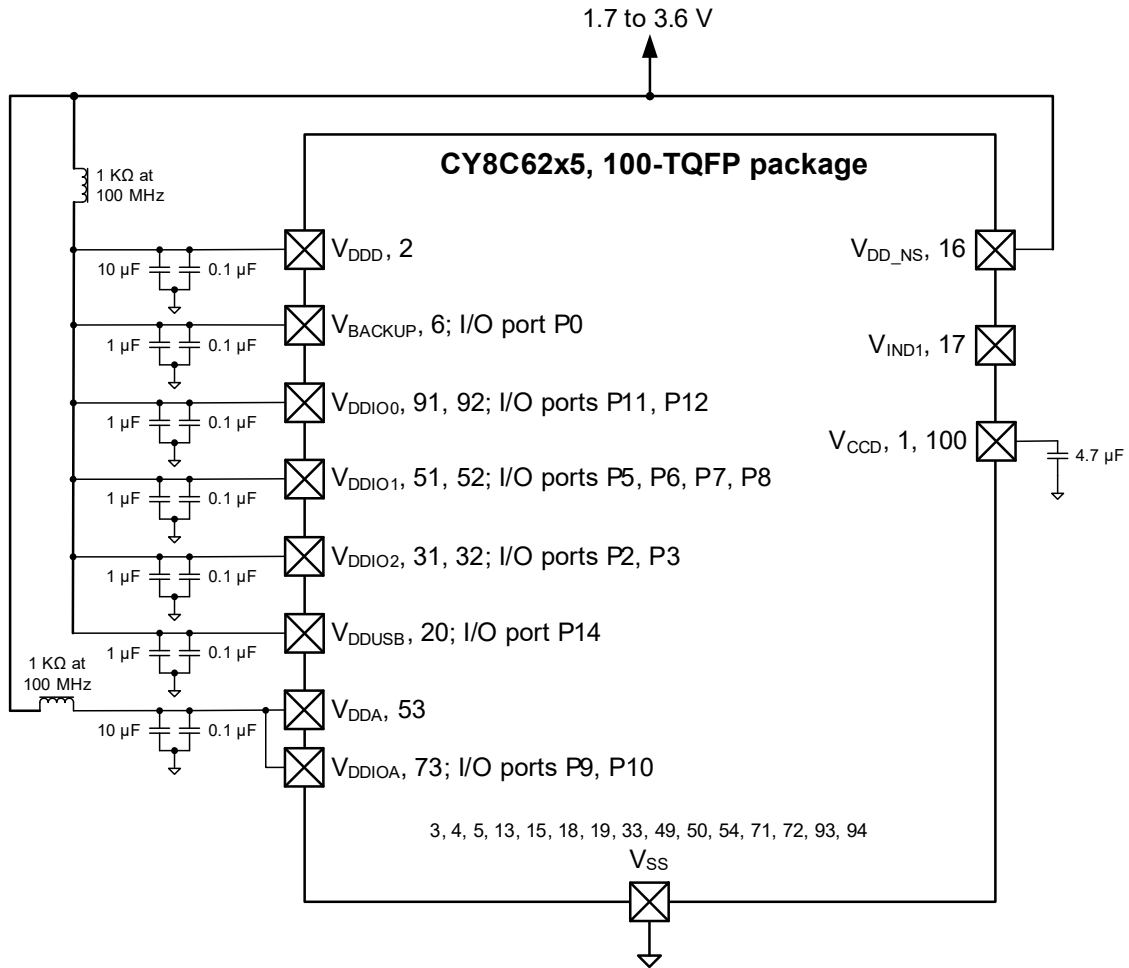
1.7 to 3.6 V

CY8C62x5, 100-TQFP package

1 KΩ at 100 MHz

$V_{DDD}$, 2

10 µF

0.1 µF

$V_{DD\_NS}$, 16

$V_{BACKUP}$, 6; I/O port P0

1 µF

0.1 µF

$V_{IND1}$, 17

$V_{DDIO0}$, 91, 92; I/O ports P11, P12

1 µF

0.1 µF

$V_{CCD}$, 1, 100

4.7 µF

$V_{DDIO1}$, 51, 52; I/O ports P5, P6, P7, P8

1 µF

0.1 µF

$V_{DDIO2}$, 31, 32; I/O ports P2, P3

1 µF

0.1 µF

$V_{DDUSB}$, 20; I/O port P14

1 µF

0.1 µF

1 KΩ at 100 MHz

$V_{DDA}$, 53

10 µF

0.1 µF

$V_{DDIOA}$, 73; I/O ports P9, P10

3, 4, 5, 13, 15, 18, 19, 33, 49, 50, 54, 71, 72, 93, 94

$V_{SS}$